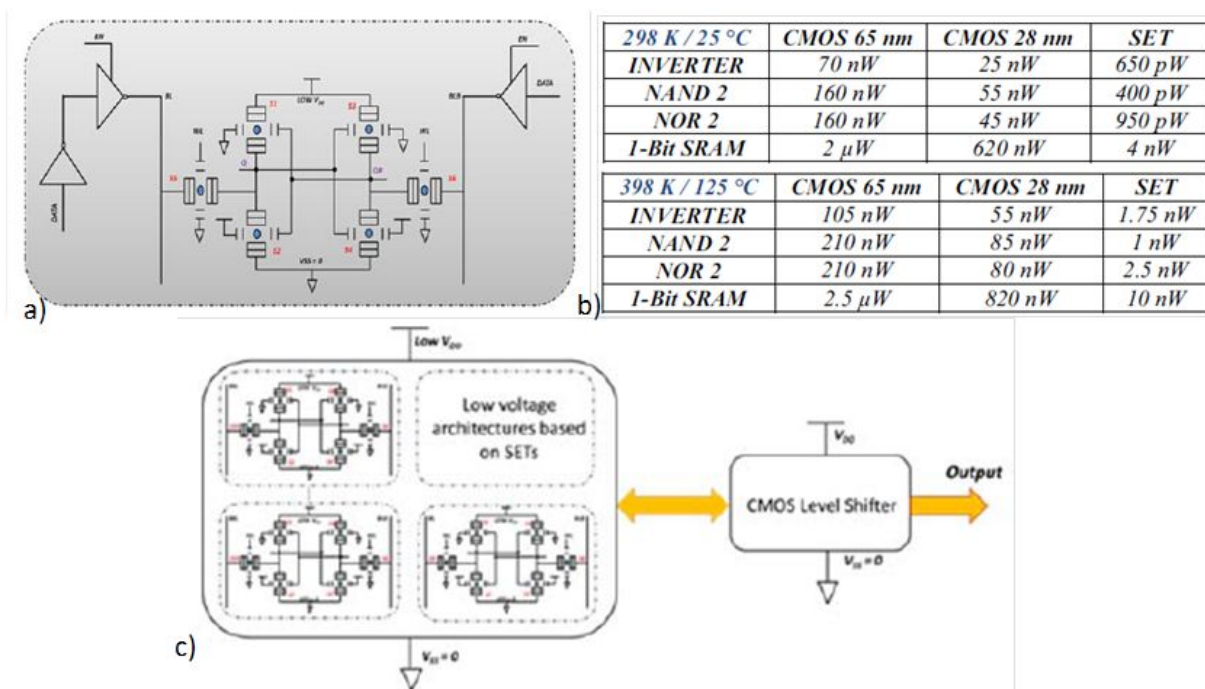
EN

BL

LOW $V_{DD}$

S1

S2

WL

WL

Q

QB

S5

S6

S3

S4

$V_{SS}=0$

DATA

EN

BLB

DATA

a)

| 298 K / 25 °C | CMOS 65 nm | CMOS 28 nm | SET |
|---|---|---|---|
| INVERTER | 70 nW | 25 nW | 650 pW |
| NAND 2 | 160 nW | 55 nW | 400 pW |
| NOR 2 | 160 nW | 45 nW | 950 pW |
| 1-Bit SRAM | 2 μW | 620 nW | 4 nW |

| 398 K / 125 °C | CMOS 65 nm | CMOS 28 nm | SET |
|---|---|---|---|
| INVERTER | 105 nW | 55 nW | 1.75 nW |
| NAND 2 | 210 nW | 85 nW | 1 nW |
| NOR 2 | 210 nW | 80 nW | 2.5 nW |
| 1-Bit SRAM | 2.5 μW | 820 nW | 10 nW |

b)

Low $V_{DD}$

Low voltage architectures based on SETs

$V_{DD}$

CMOS Level Shifter

Output

$V_{SS}=0$

$V_{SS}=0$

c)